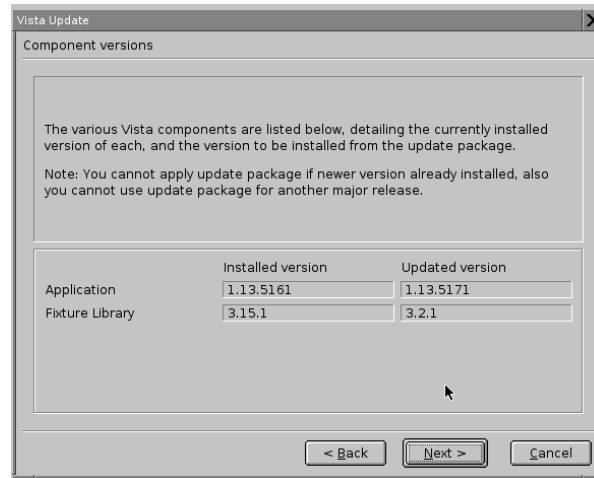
Vista Update

Component versions

The various Vista components are listed below, detailing the currently installed version of each, and the version to be installed from the update package.

Note: You cannot apply update package if newer version already installed, also you cannot use update package for another major release.

| | Installed version | Updated version |
|---|---|---|
| Application | 1.13.5161 | 1.13.5171 |
| Fixture Library | 3.15.1 | 3.2.1 |

< Back
Next >
Cancel